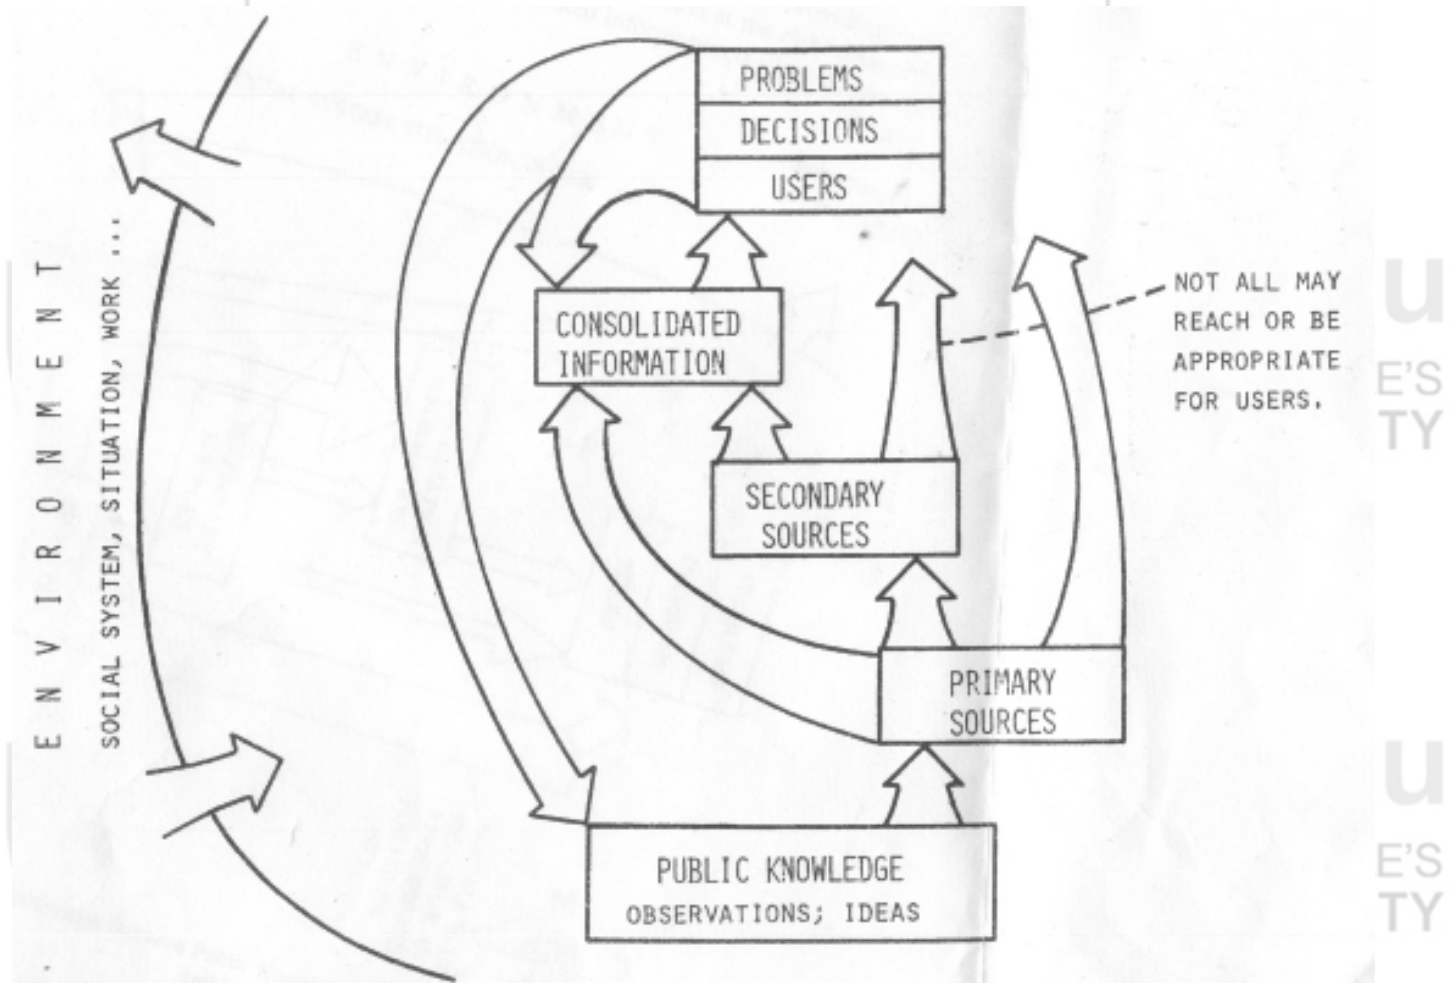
PROBLEMS
DECISIONS
USERS

E N V I R O N M E N T
SOCIAL SYSTEM, SITUATION, WORK ...

CONSOLIDATED INFORMATION

NOT ALL MAY REACH OR BE APPROPRIATE FOR USERS.

SECONDARY SOURCES

PRIMARY SOURCES

PUBLIC KNOWLEDGE
OBSERVATIONS; IDEAS

U
E'S
TY
U
E'S
TY